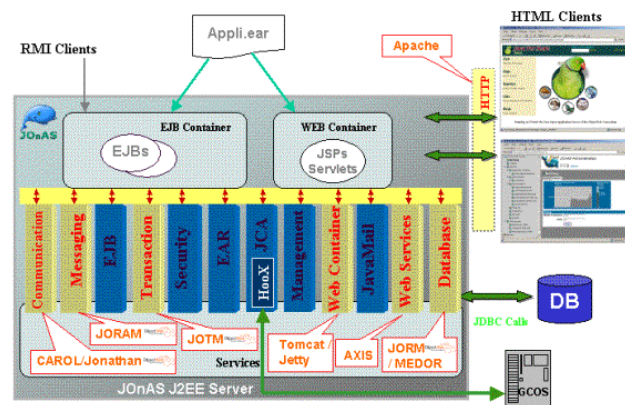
Appli.ear

HTML Clients

RMI Clients

Apache

JOnAS

EJB Container

WEB Container

EJBs

JSPs
Servlets

HTTP

Communication

Messaging

EJB

Transaction

Security

EAR

JCA

HooX

Management

Web Container

JavaMail

Web Services

Database

DB

JDBC Calls

JORAM

JOTM

Tomcat / Jetty

AXIS

JORM / MEDOR

CAROL/Jonathan

Services

JOnAS J2EE Server

GCOS